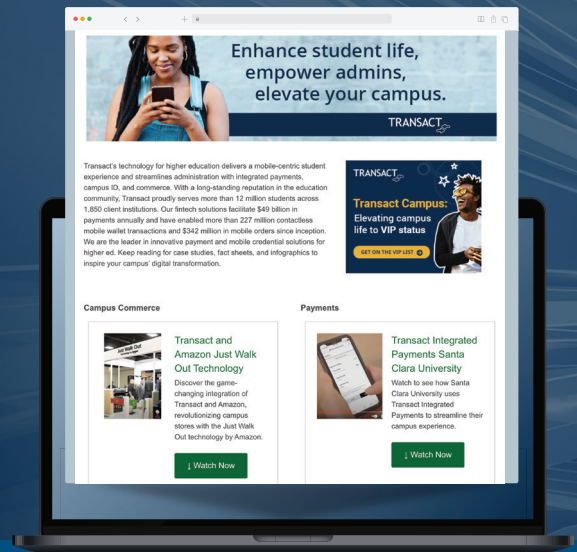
Enhance student life, empower admins, elevate your campus.

TRANSACT

Transact's technology for higher education delivers a mobile-centric student experience and streamlines administration with integrated payments, campus ID, and commerce. With a long-standing reputation in the education community, Transact proudly serves more than 12 million students across 1,850 client institutions. Our fintech solutions facilitate $49 billion in payments annually and have enabled more than 227 million contactless mobile wallet transactions and $342 million in mobile orders since inception. We are the leader in innovative payment and mobile credential solutions for higher ed. Keep reading for case studies, fact sheets, and infographics to inspire your campus' digital transformation.

TRANSACT

Transact Campus: Elevating campus life to VIP status

GET ON THE VIP LIST

Campus Commerce

Just Walk Out

Transact and Amazon Just Walk Out Technology

Discover the game-changing integration of Transact and Amazon, revolutionizing campus stores with the Just Walk Out technology by Amazon.

↓ Watch Now

Payments

Transact Integrated Payments Santa Clara University

Watch to see how Santa Clara University uses Transact Integrated Payments to streamline their campus experience.

↓ Watch Now